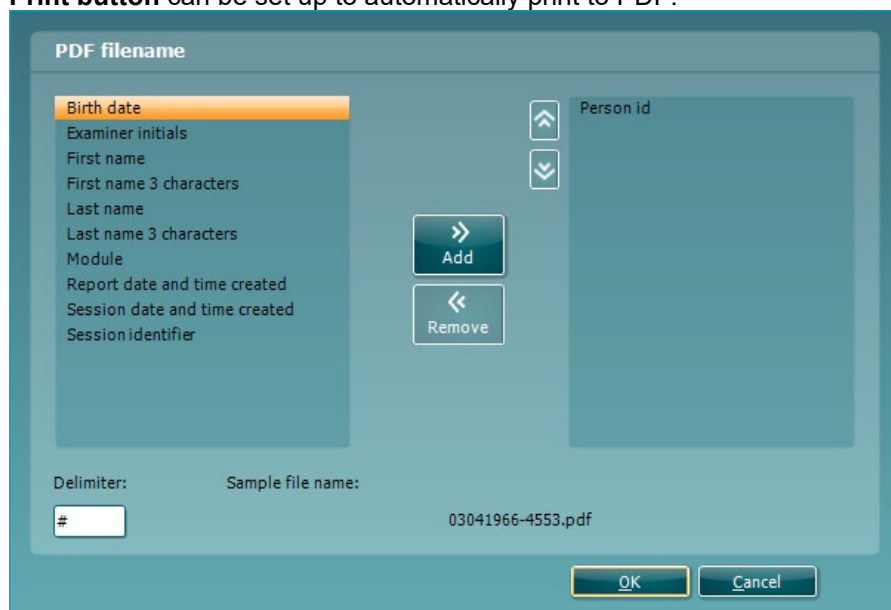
Print button can be set up to automatically print to PDF.

PDF filename

Birth date
Examiner initials
First name
First name 3 characters
Last name
Last name 3 characters
Module
Report date and time created
Session date and time created
Session identifier

Add

Remove

Person id

Delimiter:

Sample file name:

#

03041966-4553.pdf

OK

Cancel